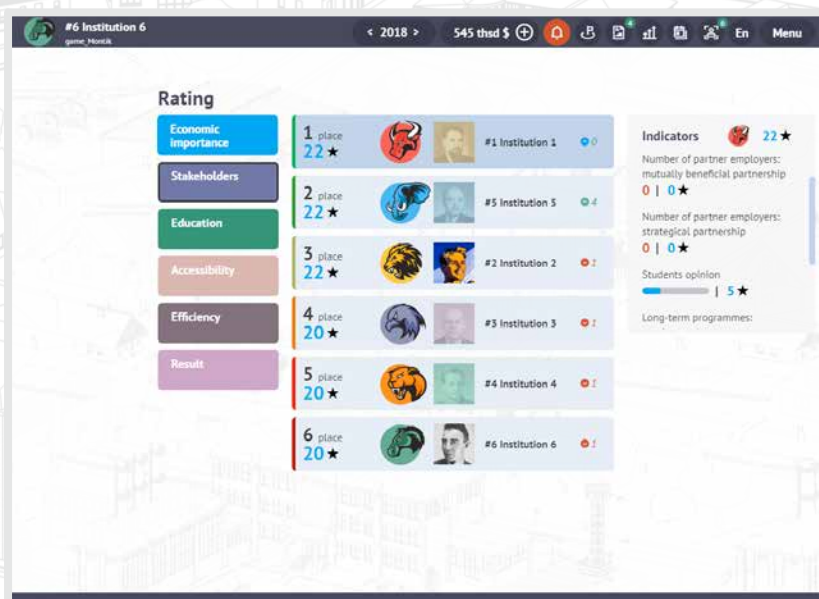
#6 Institution 6
game_Montik

< 2018 >
545 thsd $
En
Menu

Rating

Economic importance
Stakeholders
Education
Accessibility
Efficiency
Result

1 place 22★ #1 Institution 1 0
2 place 22★ #5 Institution 5 4
3 place 22★ #2 Institution 2 1
4 place 20★ #3 Institution 3 1
5 place 20★ #4 Institution 4 1
6 place 20★ #6 Institution 6 1

Indicators 22★

Number of partner employers: mutually beneficial partnership
0 | 0★

Number of partner employers: strategical partnership
0 | 0★

Students opinion
| 5★

Long-term programmes: